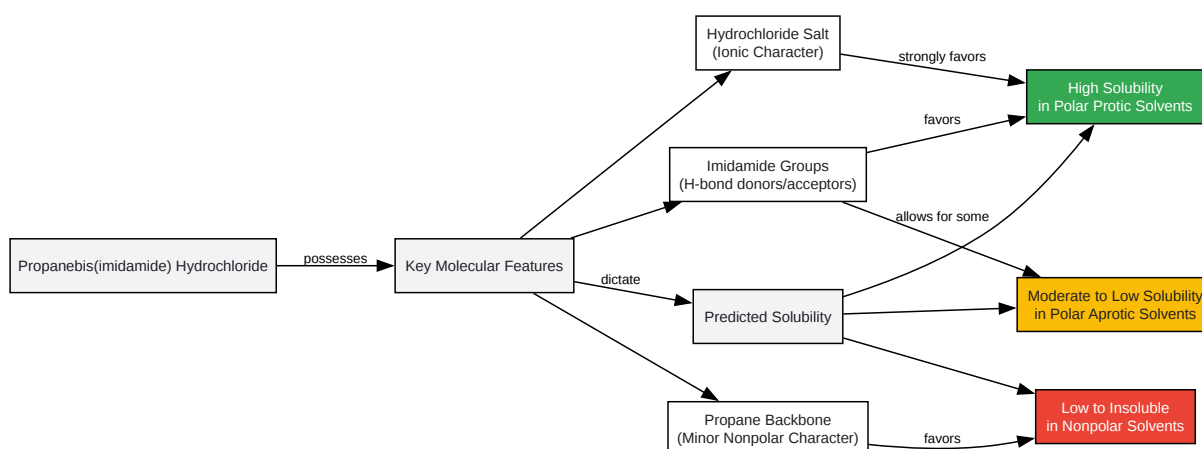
Propanebis(imidamide) Hydrochloride

possesses

Key Molecular Features

Hydrochloride Salt
(Ionic Character)

strongly favors

High Solubility
in Polar Protic Solvents

favors

Imidamide Groups
(H-bond donors/acceptors)

allows for some

dictate

Predicted Solubility

Moderate to Low Solubility
in Polar Aprotic Solvents

Low to Insoluble
in Nonpolar Solvents

Propane Backbone
(Minor Nonpolar Character)

favors